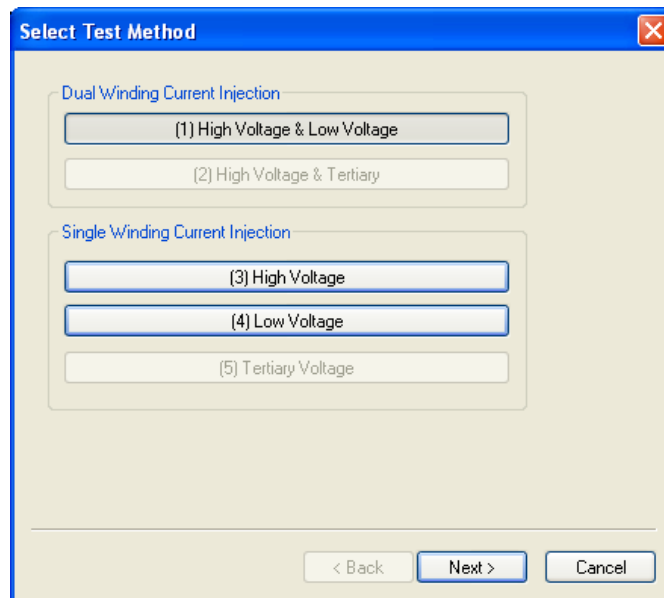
Select Test Method

Dual Winding Current Injection

(1) High Voltage & Low Voltage

(2) High Voltage & Tertiary

Single Winding Current Injection

(3) High Voltage

(4) Low Voltage

(5) Tertiary Voltage

< Back

Next >

Cancel